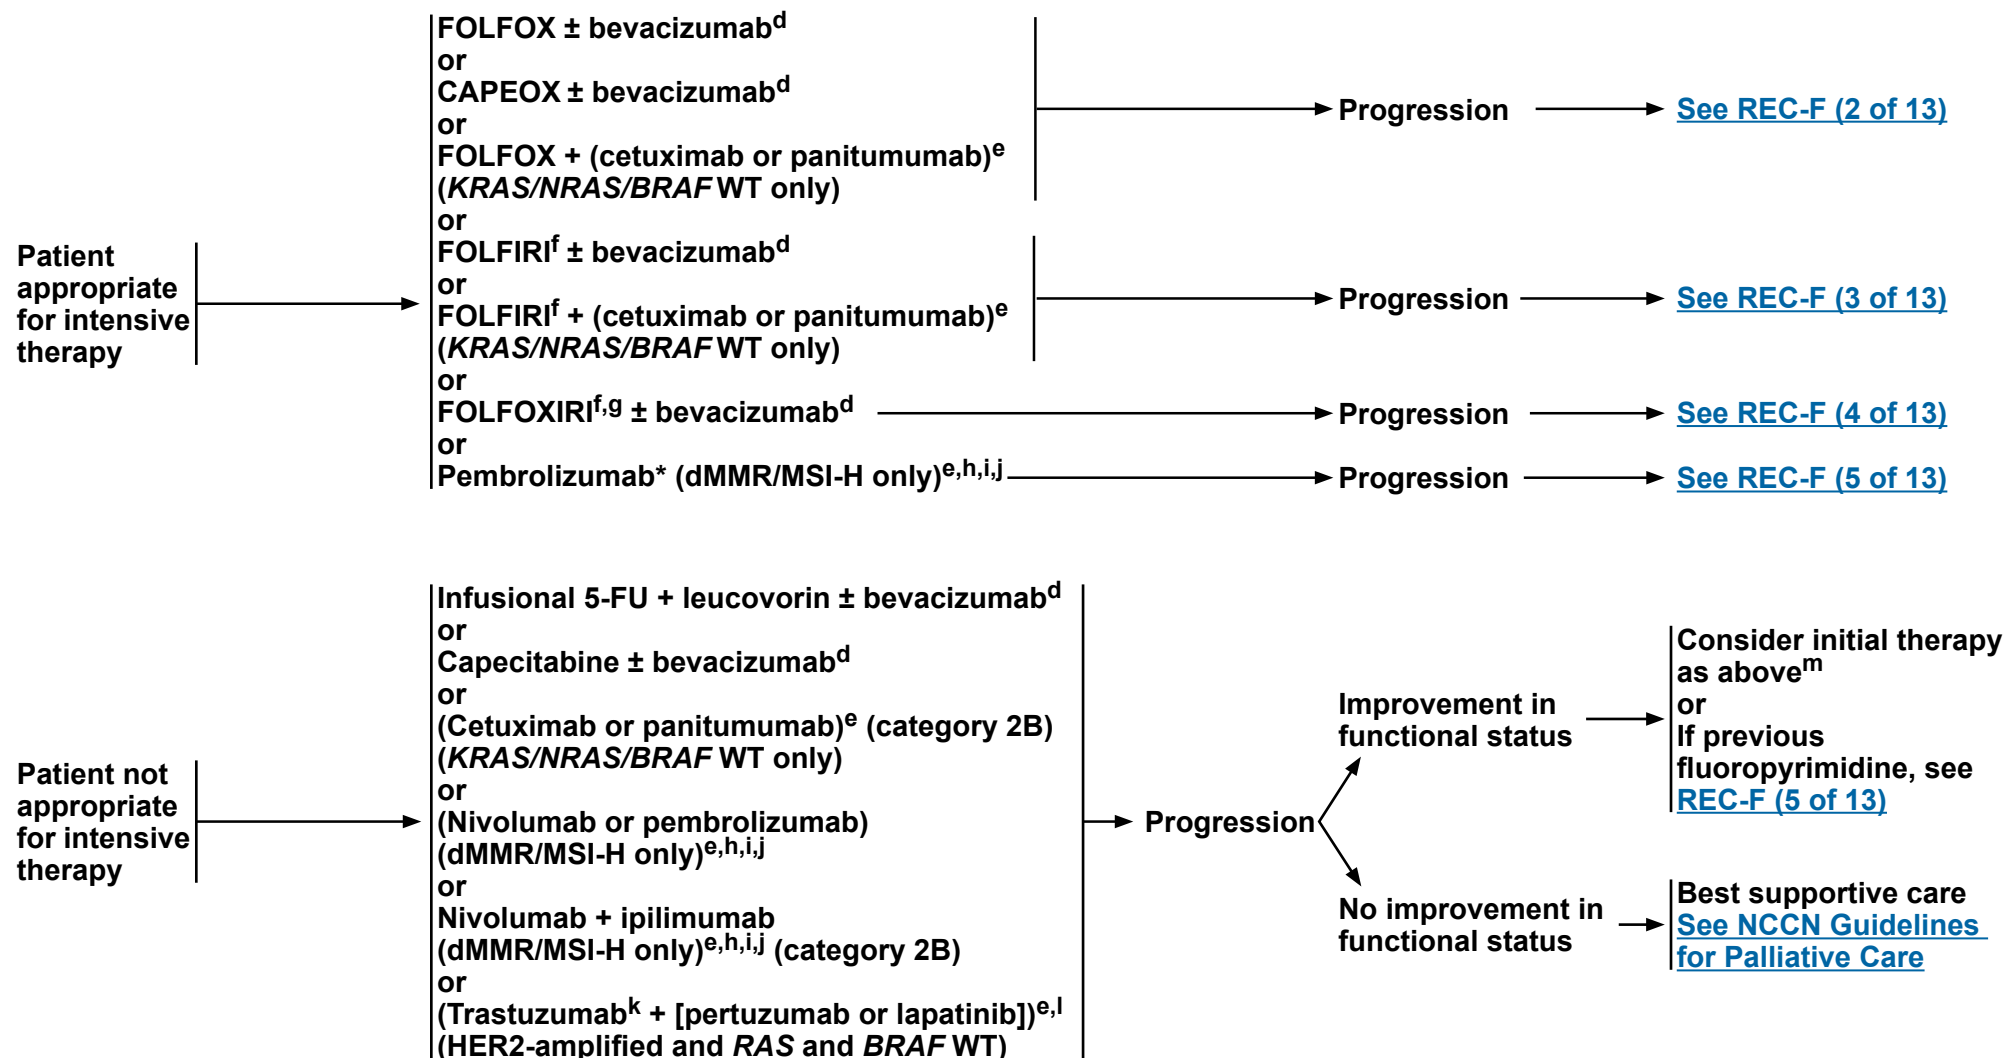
Patient appropriate for intensive therapy

FOLFOX ± bevacizumab$^{d}$
or
CAPEOX ± bevacizumab$^{d}$
or
FOLFOX + (cetuximab or panitumumab)$^{e}$ (KRAS/NRAS/BRAF WT only)
or
FOLFIRI$^{f}$ ± bevacizumab$^{d}$
or
FOLFIRI$^{f}$ + (cetuximab or panitumumab)$^{e}$ (KRAS/NRAS/BRAF WT only)
or
FOLFOXIRI$^{f,g}$ ± bevacizumab$^{d}$
or
Pembrolizumab* (dMMR/MSI-H only)$^{e,h,i,j}$

Progression → See REC-F (2 of 13)
Progression → See REC-F (3 of 13)
Progression → See REC-F (4 of 13)
Progression → See REC-F (5 of 13)

Patient not appropriate for intensive therapy

Infusional 5-FU + leucovorin ± bevacizumab$^{d}$
or
Capecitabine ± bevacizumab$^{d}$
or
(Cetuximab or panitumumab)$^{e}$ (category 2B) (KRAS/NRAS/BRAF WT only)
or
(Nivolumab or pembrolizumab) (dMMR/MSI-H only)$^{e,h,i,j}$
or
Nivolumab + ipilimumab (dMMR/MSI-H only)$^{e,h,i,j}$ (category 2B)
or
(Trastuzumab$^{k}$ + [pertuzumab or lapatinib])$^{e,l}$ (HER2-amplified and RAS and BRAF WT)

Progression

Improvement in functional status → Consider initial therapy as above$^{m}$ or If previous fluoropyrimidine, see REC-F (5 of 13)

No improvement in functional status → Best supportive care See NCCN Guidelines for Palliative Care